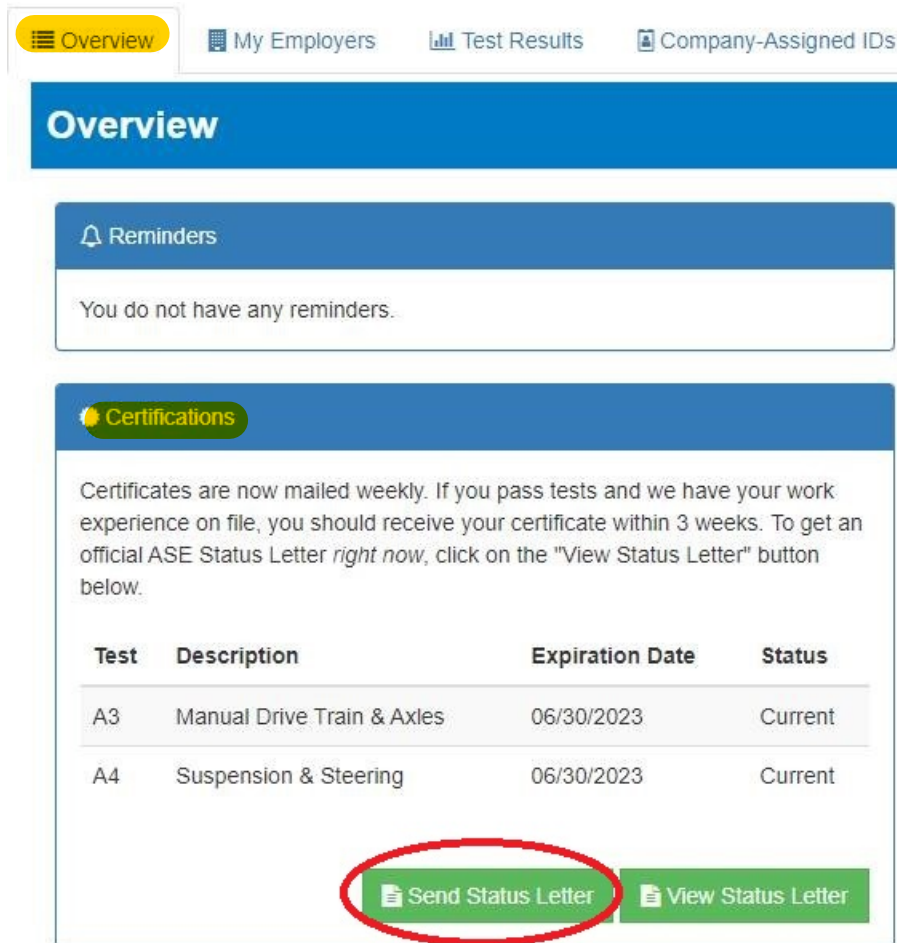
Overview | My Employers | Test Results | Company-Assigned IDs

Overview

Reminders

You do not have any reminders.

Certifications

Certificates are now mailed weekly. If you pass tests and we have your work experience on file, you should receive your certificate within 3 weeks. To get an official ASE Status Letter *right now*, click on the "View Status Letter" button below.

| Test | Description | Expiration Date | Status |
|---|---|---|---|
| A3 | Manual Drive Train & Axles | 06/30/2023 | Current |
| A4 | Suspension & Steering | 06/30/2023 | Current |

Send Status Letter | View Status Letter